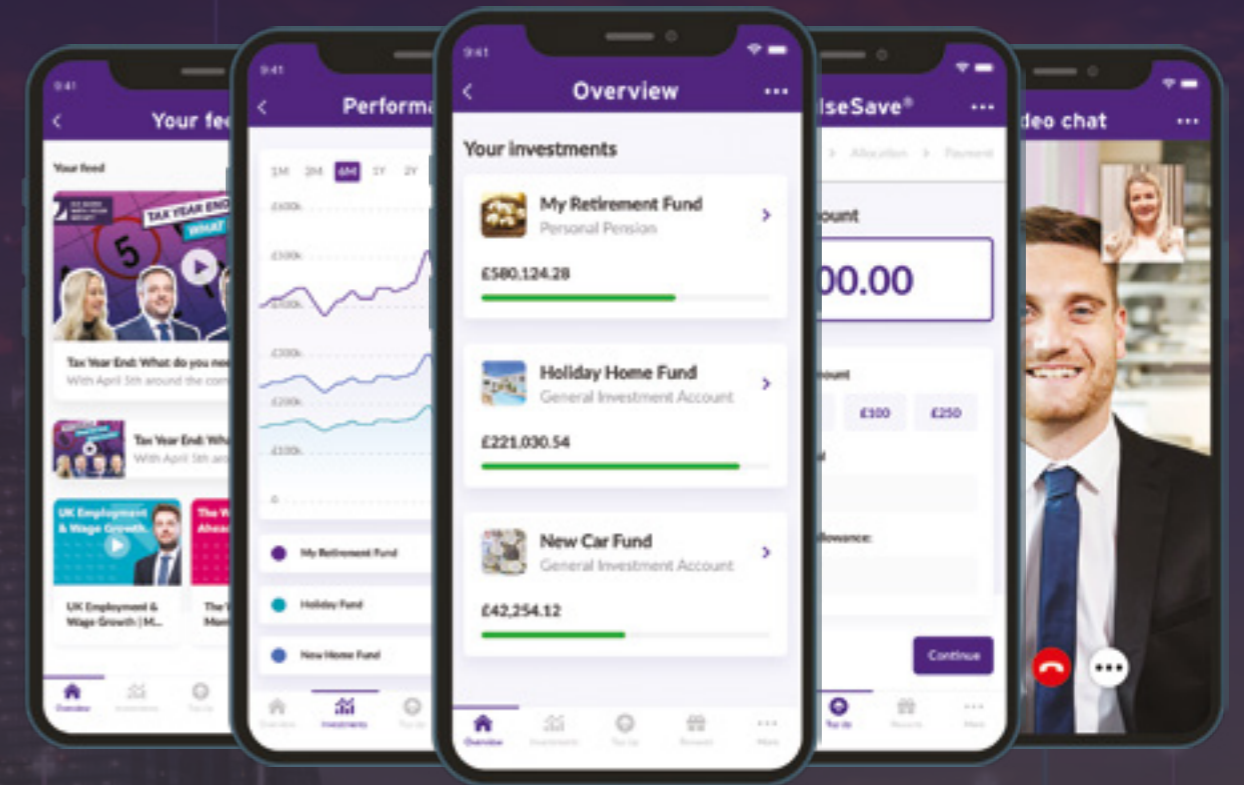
9:41

Your fee

Your feed

TAX YEAR END

WHAT

5

Tax Year End: What do you ne

With April 5th around the co

Tax Year End: Wh

With April 5th ar

UK Employment & Wage Growth

The W Ahea

UK Employment & Wage Growth | M...

The W Mon

Overview

9:41

Performa

1M 3M 6M 1Y 2Y

£600k

£500k

£400k

£300k

£200k

£100k

0

My Retirement Fund

Holiday Fund

New Home Fund

Overview

Investments

Top Up

9:41

Overview

Your investments

My Retirement Fund

Personal Pension

£580,124.28

Holiday Home Fund

General Investment Account

£221,030.54

New Car Fund

General Investment Account

£42,254.12

Overview

Investments

Top Up

Rewards

More

lseSave®

Allocation > Payment

ount

00.00

ount

£100

£250

llowance:

Continue

Top Up

Rewards

More

deo chat